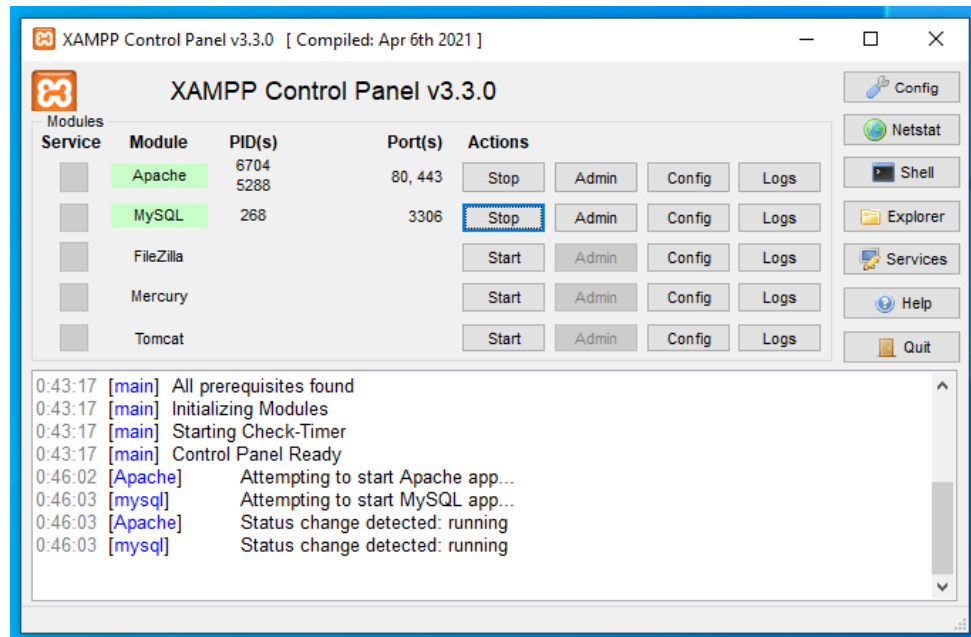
XAMPP Control Panel v3.3.0 [ Compiled: Apr 6th 2021 ]

XAMPP Control Panel v3.3.0

Config
Netstat
Shell
Explorer
Services
Help
Quit

Modules

| Service | Module | PID(s) | Port(s) | Actions | | | |
|---|---|---|---|---|---|---|---|
| | Apache | 6704 5288 | 80, 443 | Stop | Admin | Config | Logs |
| | MySQL | 268 | 3306 | Stop | Admin | Config | Logs |
| | FileZilla | | | Start | Admin | Config | Logs |
| | Mercury | | | Start | Admin | Config | Logs |
| | Tomcat | | | Start | Admin | Config | Logs |

0:43:17 [main] All prerequisites found
0:43:17 [main] Initializing Modules
0:43:17 [main] Starting Check-Timer
0:43:17 [main] Control Panel Ready
0:46:02 [Apache] Attempting to start Apache app...
0:46:03 [mysql] Attempting to start MySQL app...
0:46:03 [Apache] Status change detected: running
0:46:03 [mysql] Status change detected: running